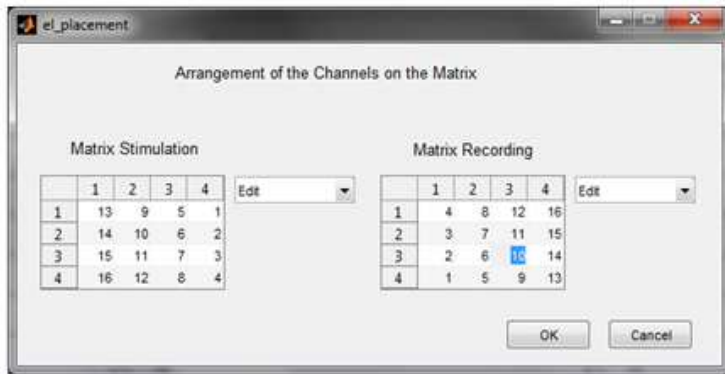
el_placement

Arrangement of the Channels on the Matrix

Matrix Stimulation

| | 1 | 2 | 3 | 4 |
|---|---|---|---|---|
| 1 | 13 | 9 | 5 | 1 |
| 2 | 14 | 10 | 6 | 2 |
| 3 | 15 | 11 | 7 | 3 |
| 4 | 16 | 12 | 8 | 4 |

Edit

Matrix Recording

| | 1 | 2 | 3 | 4 |
|---|---|---|---|---|
| 1 | 4 | 8 | 12 | 16 |
| 2 | 3 | 7 | 11 | 15 |
| 3 | 2 | 6 | 10 | 14 |
| 4 | 1 | 5 | 9 | 13 |

Edit

OK

Cancel